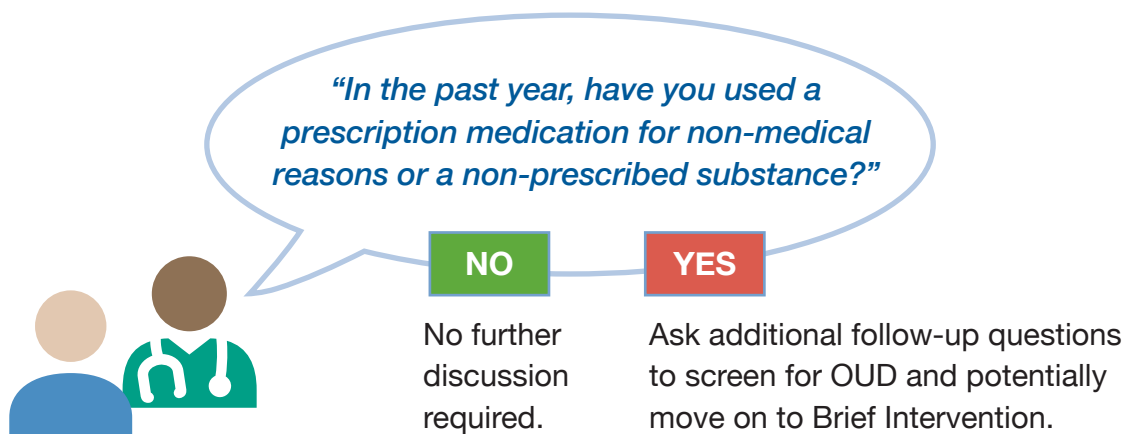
“In the past year, have you used a prescription medication for non-medical reasons or a non-prescribed substance?”

NO

YES

No further discussion required.

Ask additional follow-up questions to screen for OUD and potentially move on to Brief Intervention.